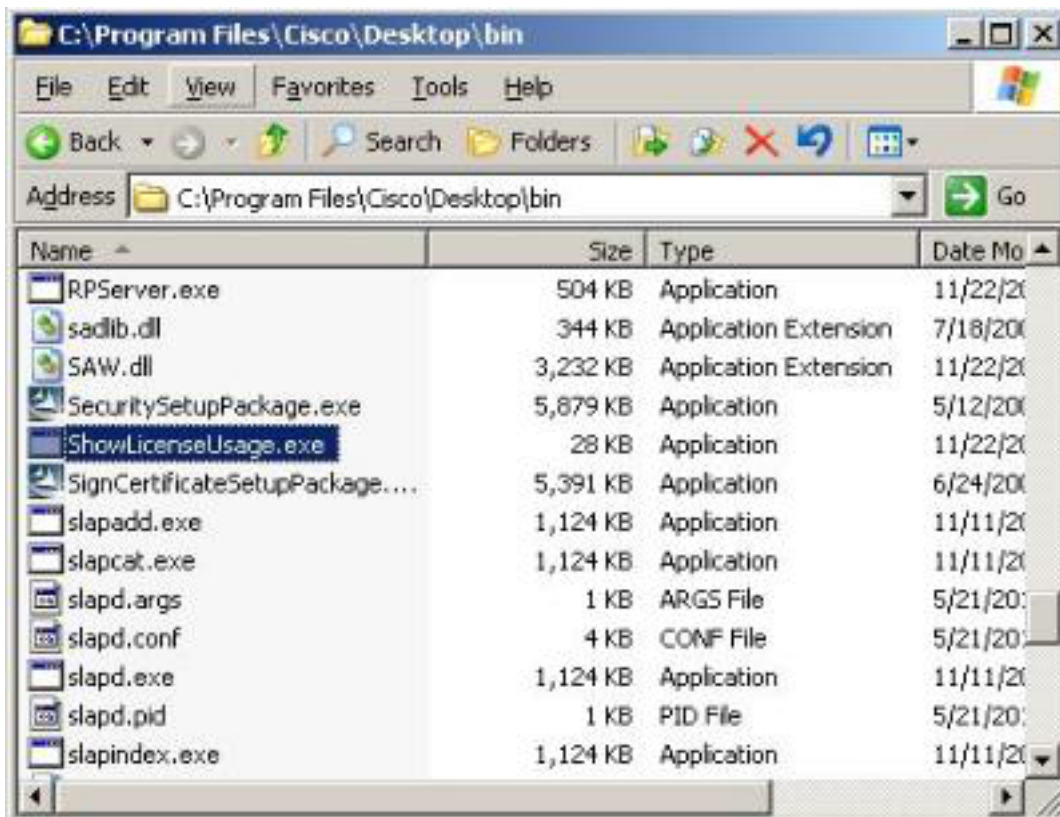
C:\Program Files\Cisco\Desktop\bin

File Edit View Favorites Tools Help

Back Search Folders

Address C:\Program Files\Cisco\Desktop\bin Go

| Name | Size | Type | Date Mo |
|---|---|---|---|
| RPServer.exe | 504 KB | Application | 11/22/2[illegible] |
| sadlib.dll | 344 KB | Application Extension | 7/18/20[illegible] |
| SAW.dll | 3,232 KB | Application Extension | 11/22/2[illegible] |
| SecuritySetupPackage.exe | 5,879 KB | Application | 5/12/20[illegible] |
| ShowLicenseUsage.exe | 28 KB | Application | 11/22/2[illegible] |
| SignCertificateSetupPackage.... | 5,391 KB | Application | 6/24/20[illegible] |
| slapadd.exe | 1,124 KB | Application | 11/11/2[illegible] |
| slapcat.exe | 1,124 KB | Application | 11/11/2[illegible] |
| slapd.args | 1 KB | ARGS File | 5/21/20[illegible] |
| slapd.conf | 4 KB | CONF File | 5/21/20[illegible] |
| slapd.exe | 1,124 KB | Application | 11/11/2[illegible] |
| slapd.pid | 1 KB | PID File | 5/21/20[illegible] |
| slapindex.exe | 1,124 KB | Application | 11/11/2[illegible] |